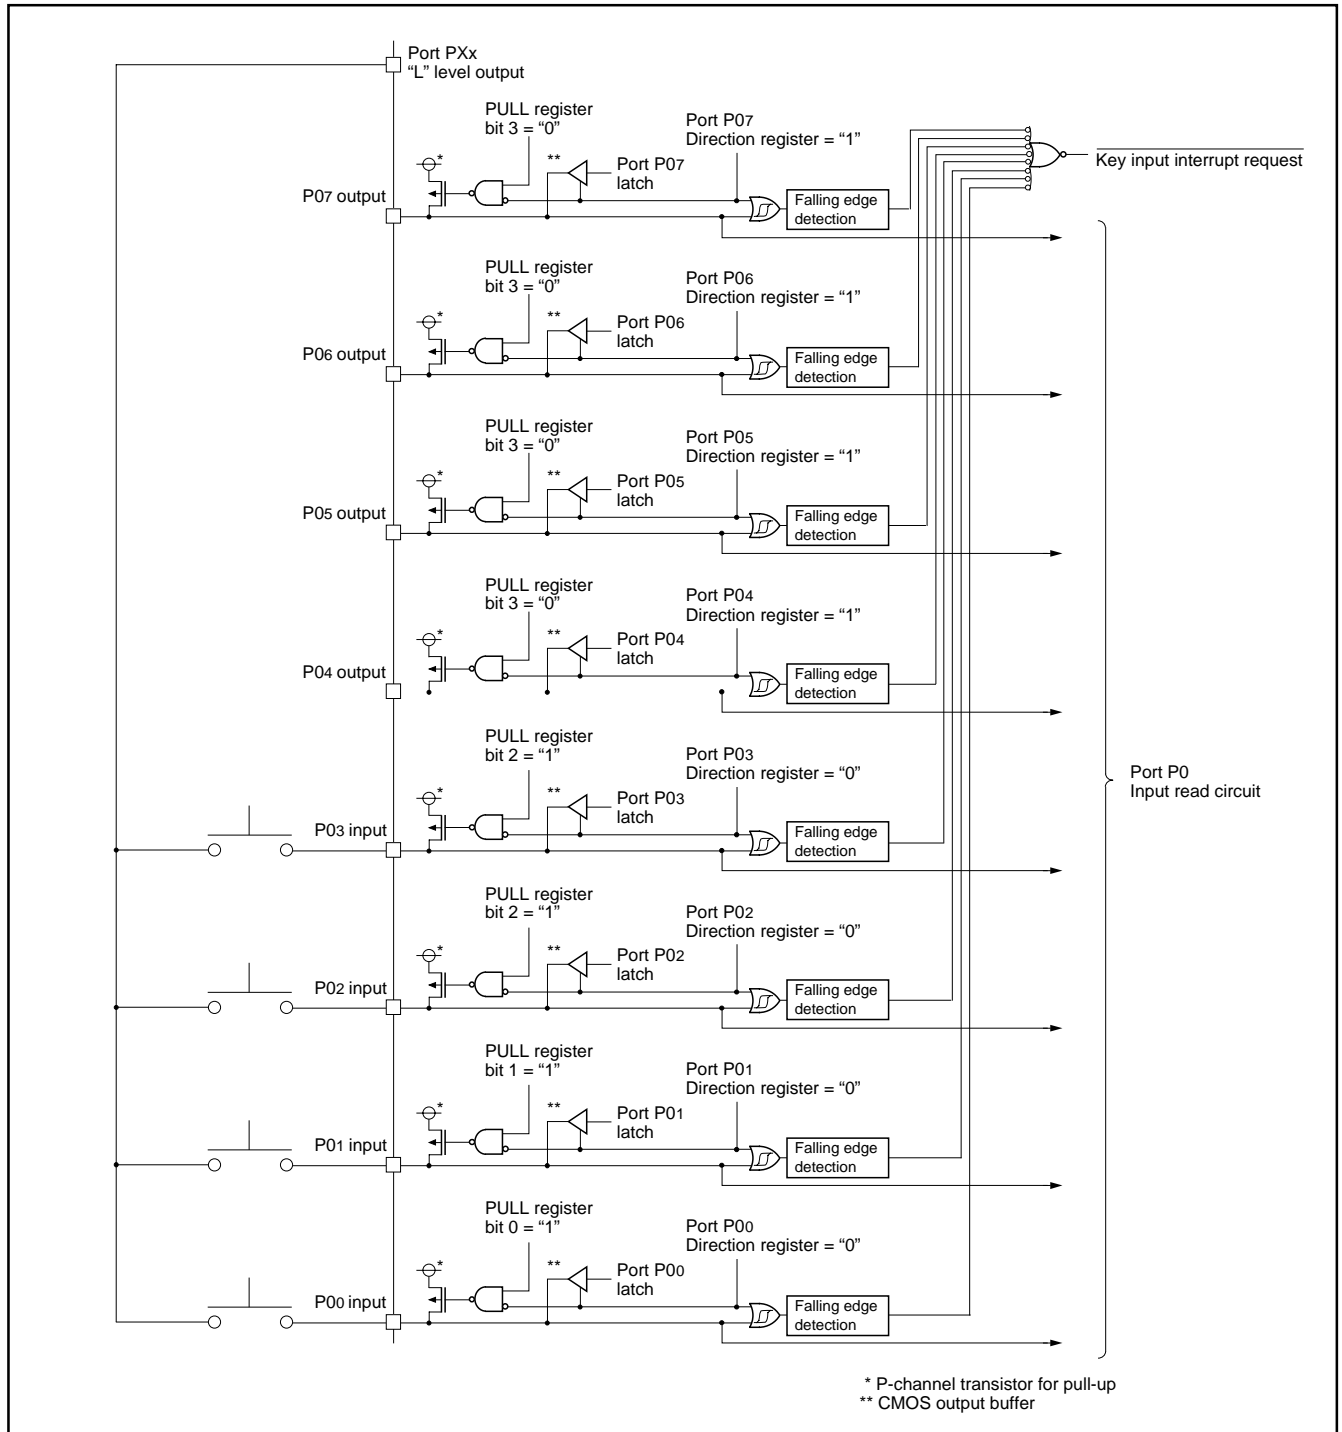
Port PXx
"L" level output

PULL register
bit 3 = "0"

Port P07
Direction register = "1"

$\overline{\text{Key input interrupt request}}$

*
**
Port P07
latch

P07 output

Falling edge detection

PULL register
bit 3 = "0"

Port P06
Direction register = "1"

*
**
Port P06
latch

P06 output

Falling edge detection

PULL register
bit 3 = "0"

Port P05
Direction register = "1"

*
**
Port P05
latch

P05 output

Falling edge detection

PULL register
bit 3 = "0"

Port P04
Direction register = "1"

*
**
Port P04
latch

P04 output

Falling edge detection

PULL register
bit 2 = "1"

Port P03
Direction register = "0"

*
**
Port P03
latch

P03 input

Falling edge detection

Port P0
Input read circuit

PULL register
bit 2 = "1"

Port P02
Direction register = "0"

*
**
Port P02
latch

P02 input

Falling edge detection

PULL register
bit 1 = "1"

Port P01
Direction register = "0"

*
**
Port P01
latch

P01 input

Falling edge detection

PULL register
bit 0 = "1"

Port P00
Direction register = "0"

*
**
Port P00
latch

P00 input

Falling edge detection

* P-channel transistor for pull-up
** CMOS output buffer